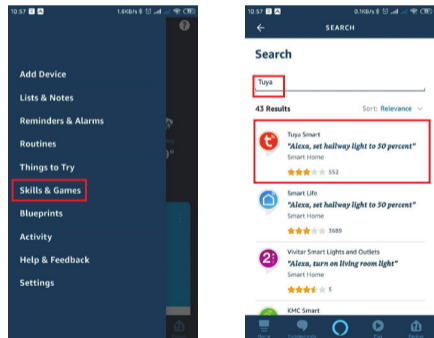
10:57 1.6KB/s

Add Device
Lists & Notes
Reminders & Alarms
Routines
Things to Try
Skills & Games
Blueprints
Activity
Help & Feedback
Settings

10:57 0.1KB/s

SEARCH

Search

Tuya

43 Results Sort: Relevance

Tuya Smart
"Alexa, set hallway light to 50 percent"
Smart Home
552

Smart Life
"Alexa, set hallway light to 50 percent"
Smart Home
3689

Vivitar Smart Lights and Outlets
"Alexa, turn on living room light"
Smart Home
5

KMC Smart